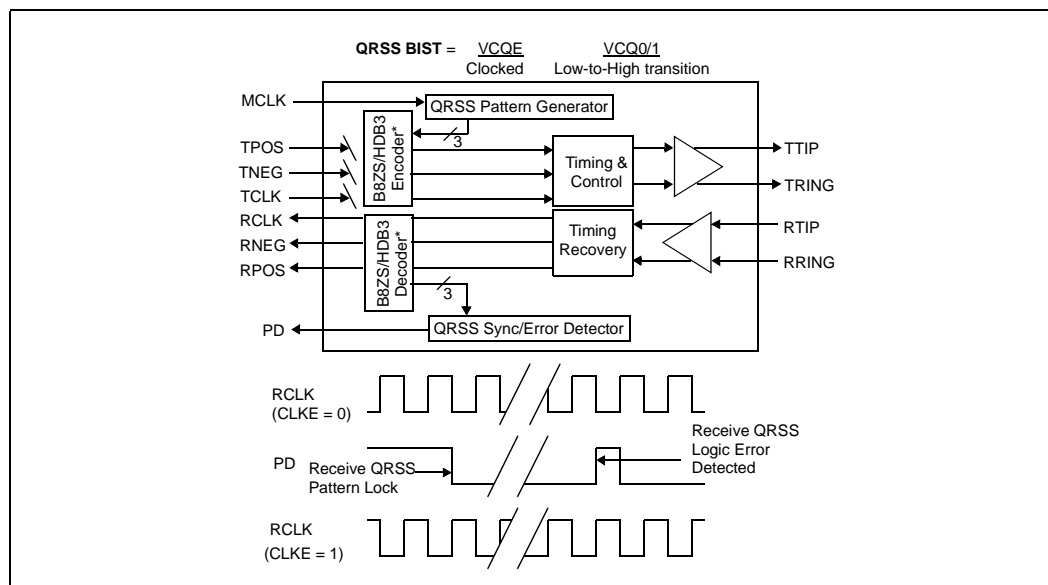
QRSS BIST = VCQE Clocked VCQ0/1 Low-to-High transition

MCLK
QRSS Pattern Generator
TPOS
TNEG
TCLK
B8ZS/HDB3 Encoder*
3
Timing & Control
TTIP
TRING
RCLK
RNEG
RPOS
B8ZS/HDB3 Decoder*
Timing Recovery
RTIP
RRING
3
PD
QRSS Sync/Error Detector

RCLK (CLKE = 0)

PD
Receive QRSS Pattern Lock
Receive QRSS Logic Error Detected

RCLK (CLKE = 1)